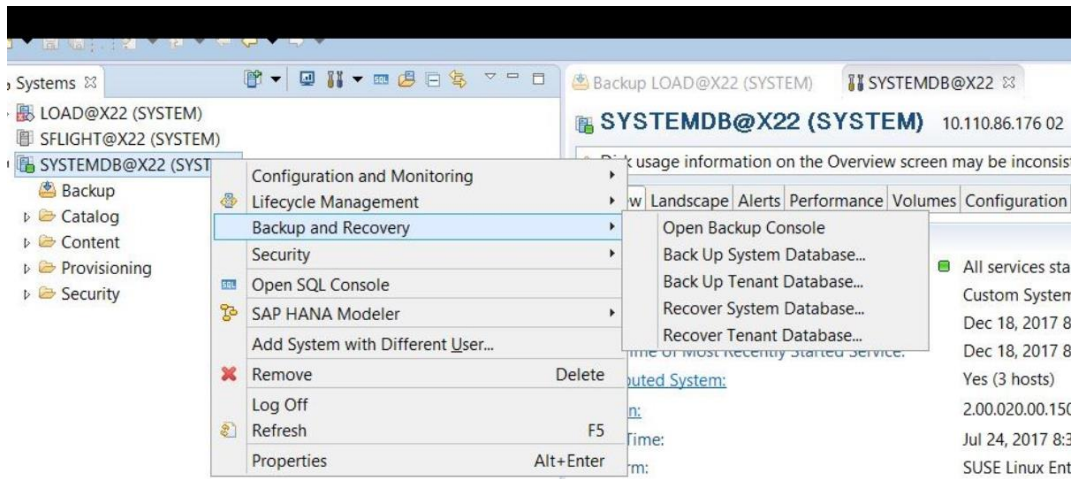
Systems ☒

LOAD@X22 (SYSTEM)
SFLIGHT@X22 (SYSTEM)
SYSTEMDB@X22 (SYST
Backup
Catalog
Content
Provisioning
Security

Configuration and Monitoring
Lifecycle Management
Backup and Recovery
Security
Open SQL Console
SAP HANA Modeler
Add System with Different User...
Remove Delete
Log Off
Refresh F5
Properties Alt+Enter

Open Backup Console
Back Up System Database...
Back Up Tenant Database...
Recover System Database...
Recover Tenant Database...

Backup LOAD@X22 (SYSTEM)
SYSTEMDB@X22 ☒

SYSTEMDB@X22 (SYSTEM) 10.110.86.176 02

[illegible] usage information on the Overview screen may be inconsis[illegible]

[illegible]w Landscape Alerts Performance Volumes Configuration

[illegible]ime of Most Recently Started Service:
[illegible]buted System:
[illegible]n:
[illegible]Time:
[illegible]rm:

All services sta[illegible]
Custom System
Dec 18, 2017 8
Dec 18, 2017 8
Yes (3 hosts)
2.00.020.00.15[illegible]
Jul 24, 2017 8:3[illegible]
SUSE Linux Ent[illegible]